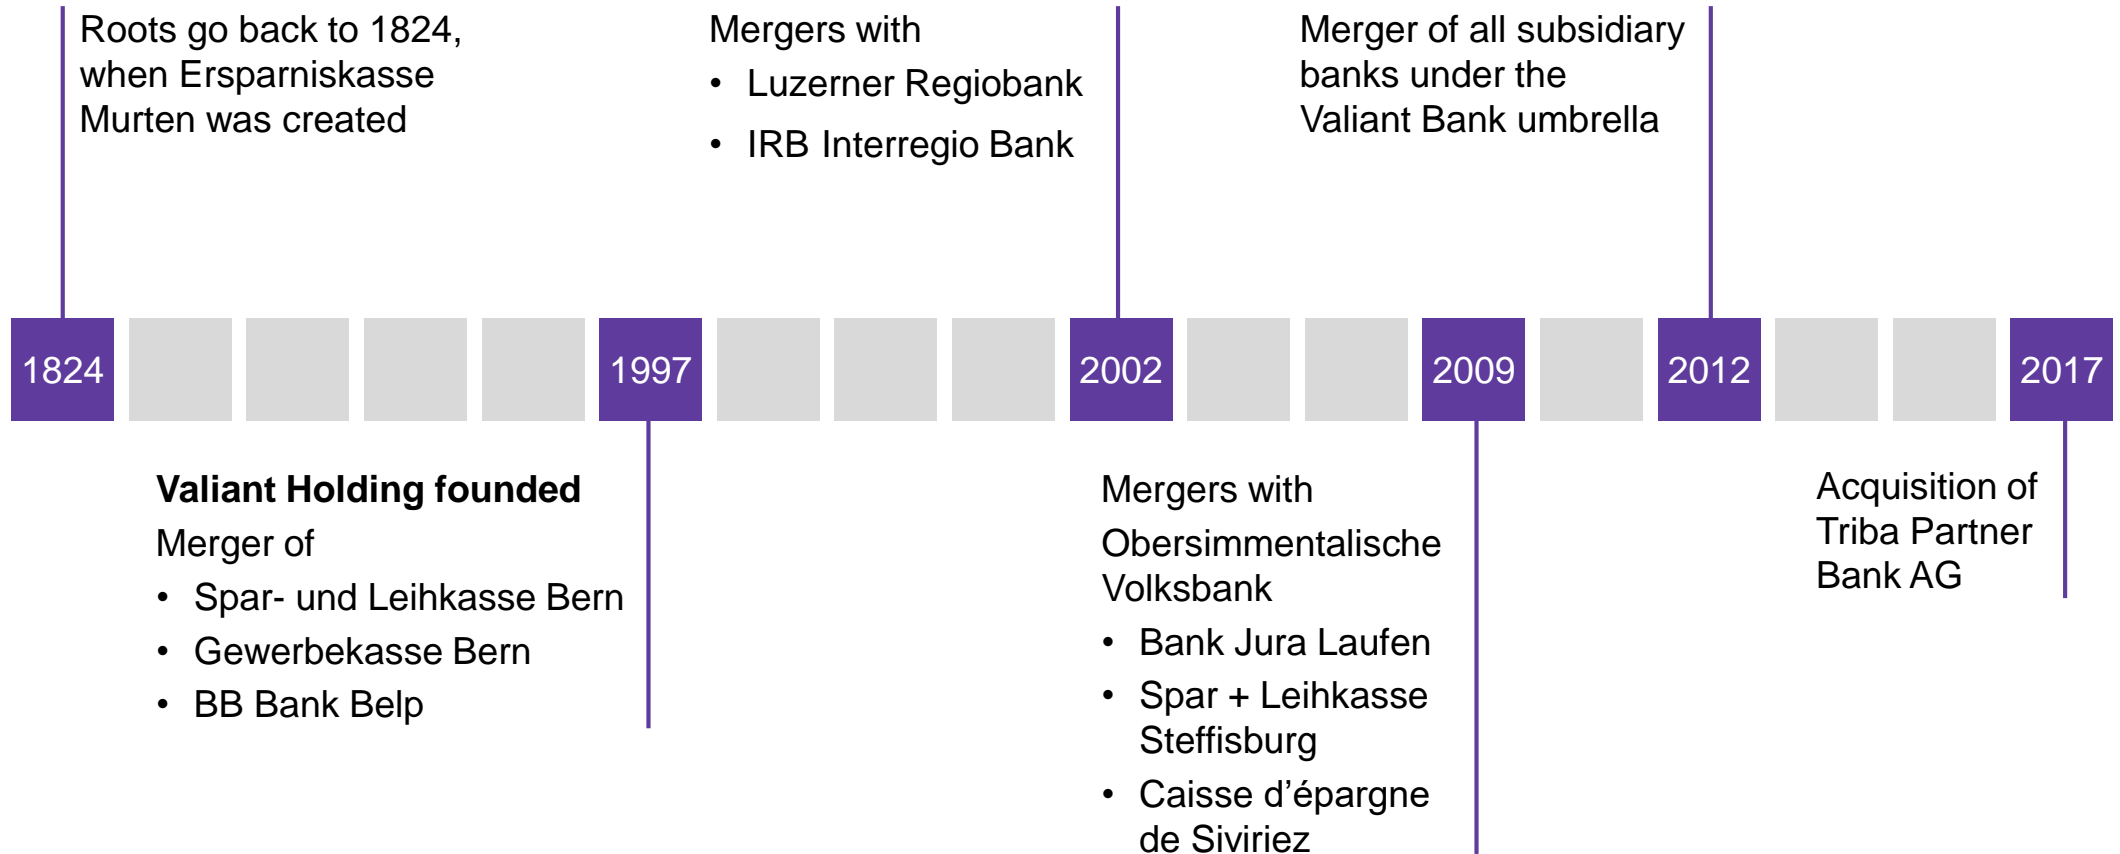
Roots go back to 1824, when Ersparniskasse Murten was created

Mergers with
• Luzerner Regiobank
• IRB Interregio Bank

Merger of all subsidiary banks under the Valiant Bank umbrella

1824 1997 2002 2009 2012 2017

**Valiant Holding founded**
Merger of
• Spar- und Leihkasse Bern
• Gewerbekasse Bern
• BB Bank Belp

Mergers with
Obersimmentalische Volksbank
• Bank Jura Laufen
• Spar + Leihkasse Steffisburg
• Caisse d'épargne de Siviriez

Acquisition of Triba Partner Bank AG